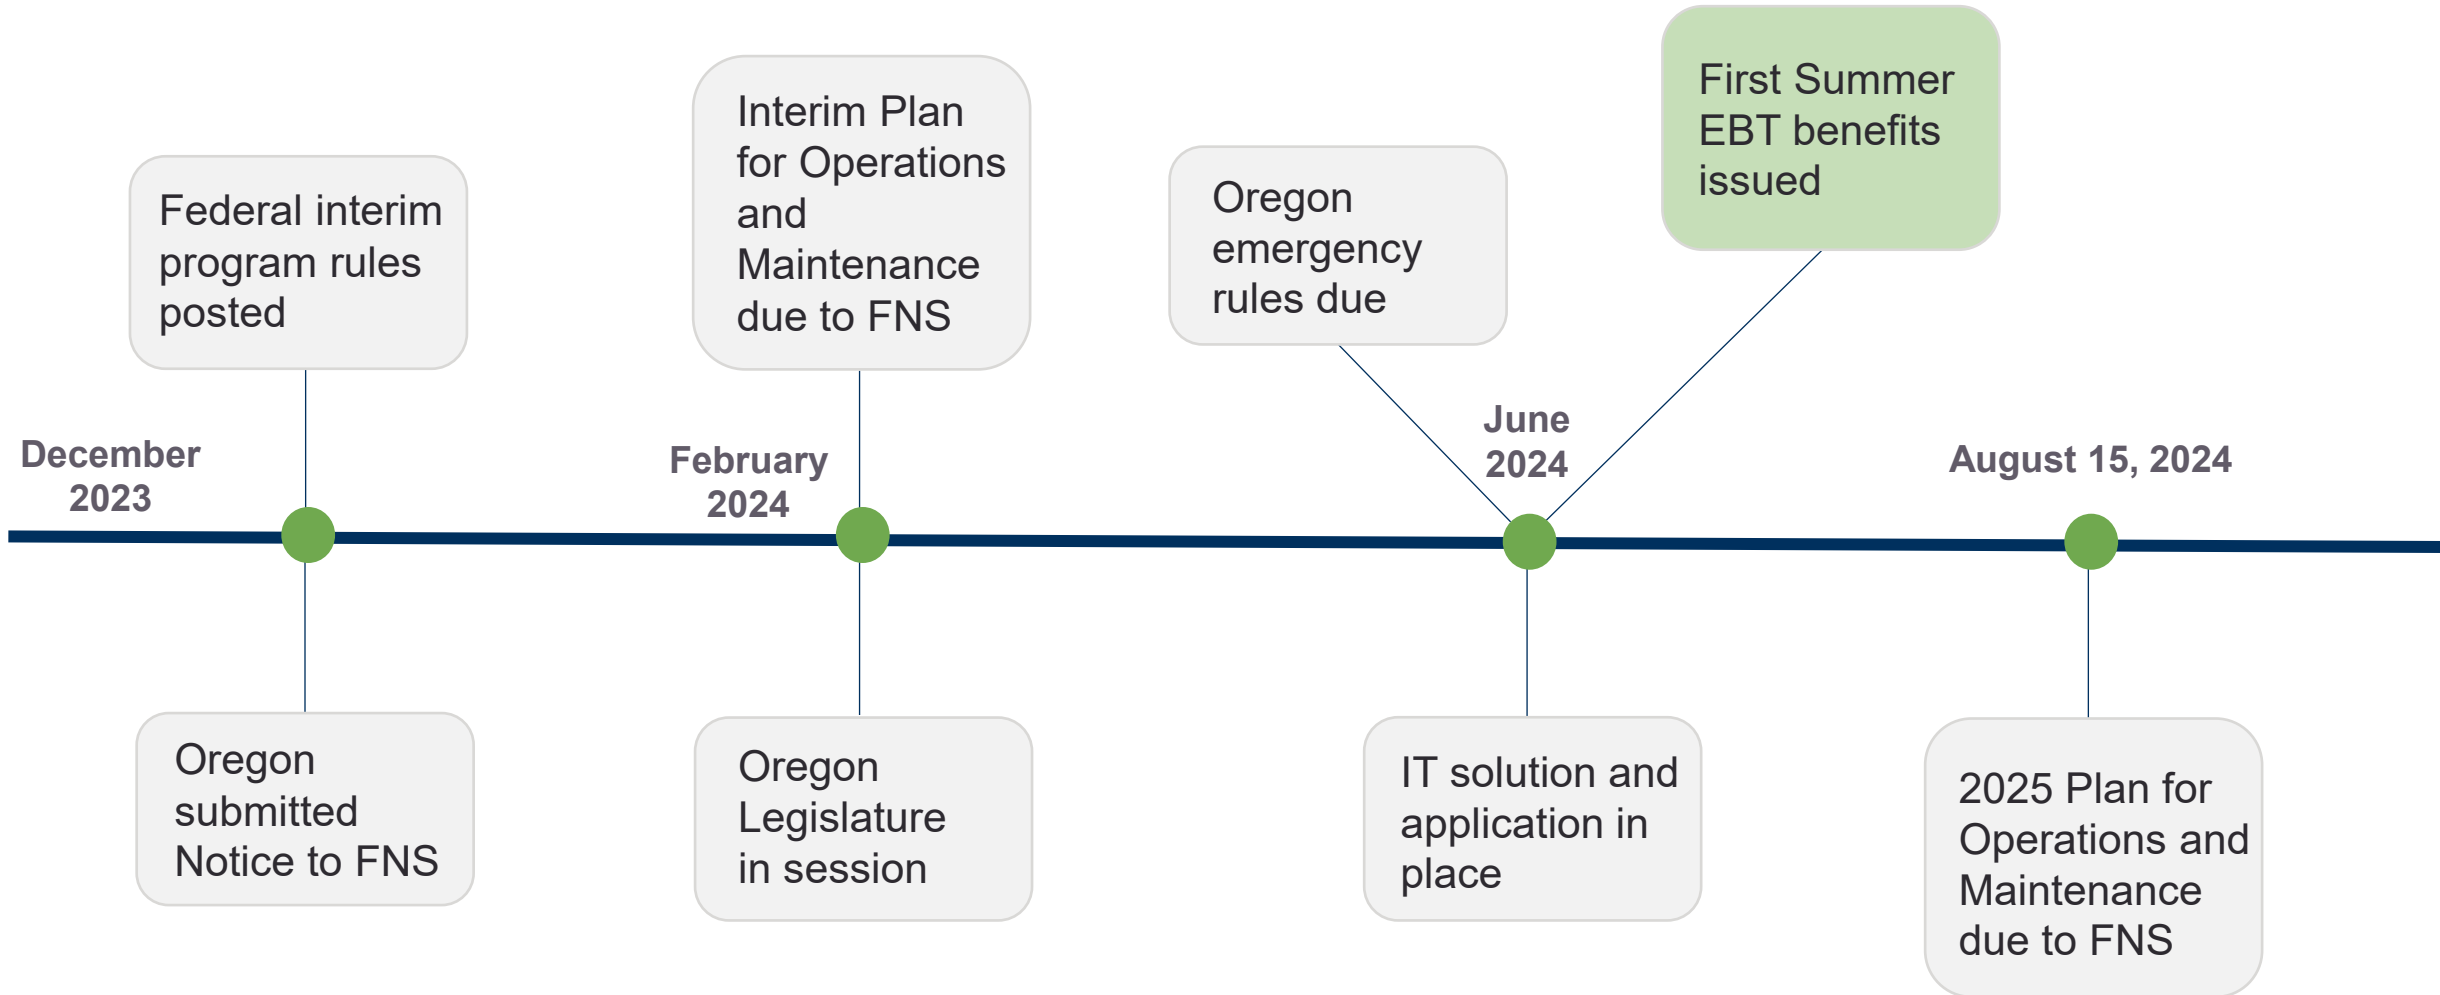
December 2023

Federal interim program rules posted

Oregon submitted Notice to FNS

February 2024

Interim Plan for Operations and Maintenance due to FNS

Oregon Legislature in session

June 2024

Oregon emergency rules due

First Summer EBT benefits issued

IT solution and application in place

August 15, 2024

2025 Plan for Operations and Maintenance due to FNS